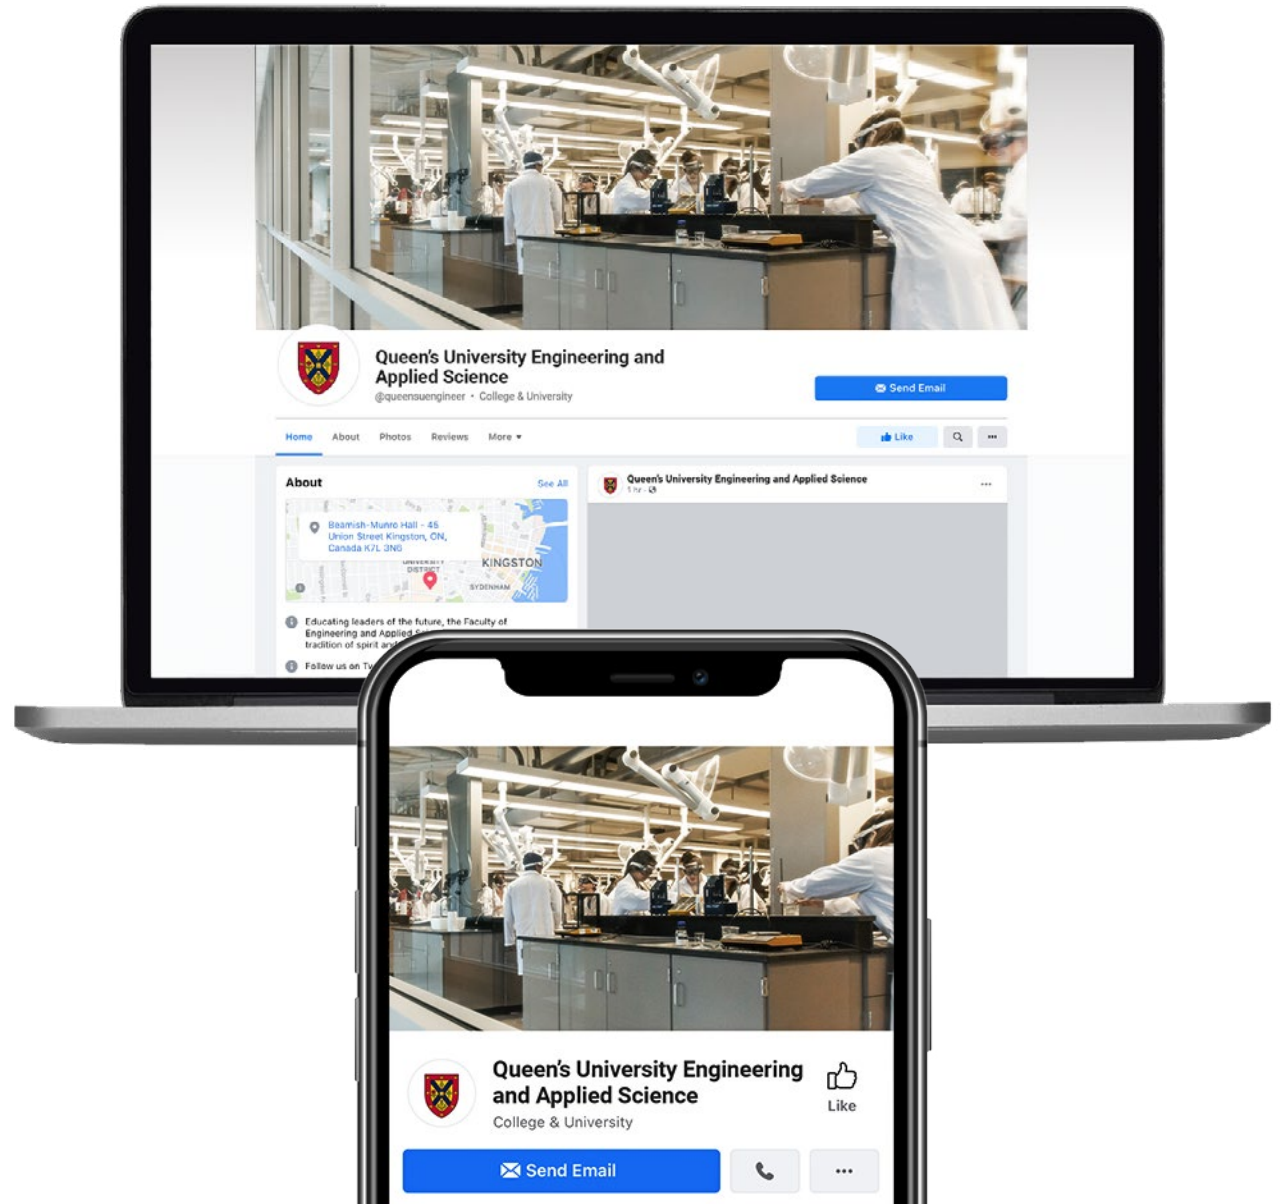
Queen's University Engineering and Applied Science
@queensuengineer · College & University

Send Email

Home About Photos Reviews More ▾

Like

About See All

Beamish-Munro Hall - 45 Union Street Kingston, ON, Canada K7L 3N6

UNIVERSITY DISTRICT KINGSTON SYDENHAM

Educating leaders of the future, the Faculty of Engineering and Applied S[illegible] tradition of spirit and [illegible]

Follow us on Tw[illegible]

Queen's University Engineering and Applied Science
1 hr · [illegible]

Queen's University Engineering and Applied Science
College & University

Like

Send Email